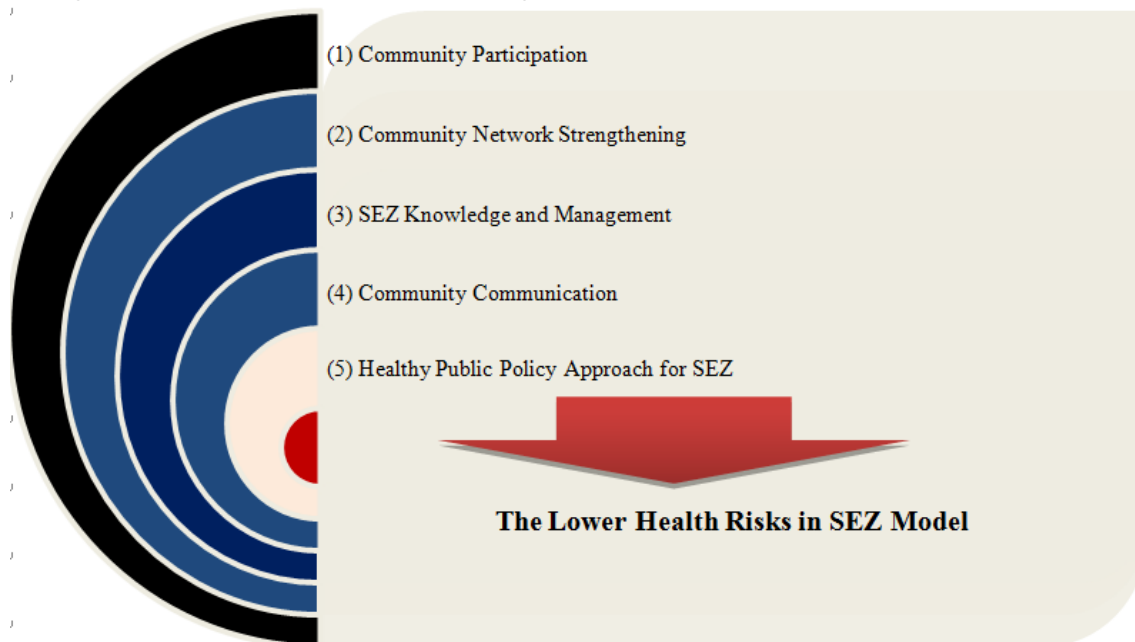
(1) Community Participation

(2) Community Network Strengthening

(3) SEZ Knowledge and Management

(4) Community Communication

(5) Healthy Public Policy Approach for SEZ

The Lower Health Risks in SEZ Model